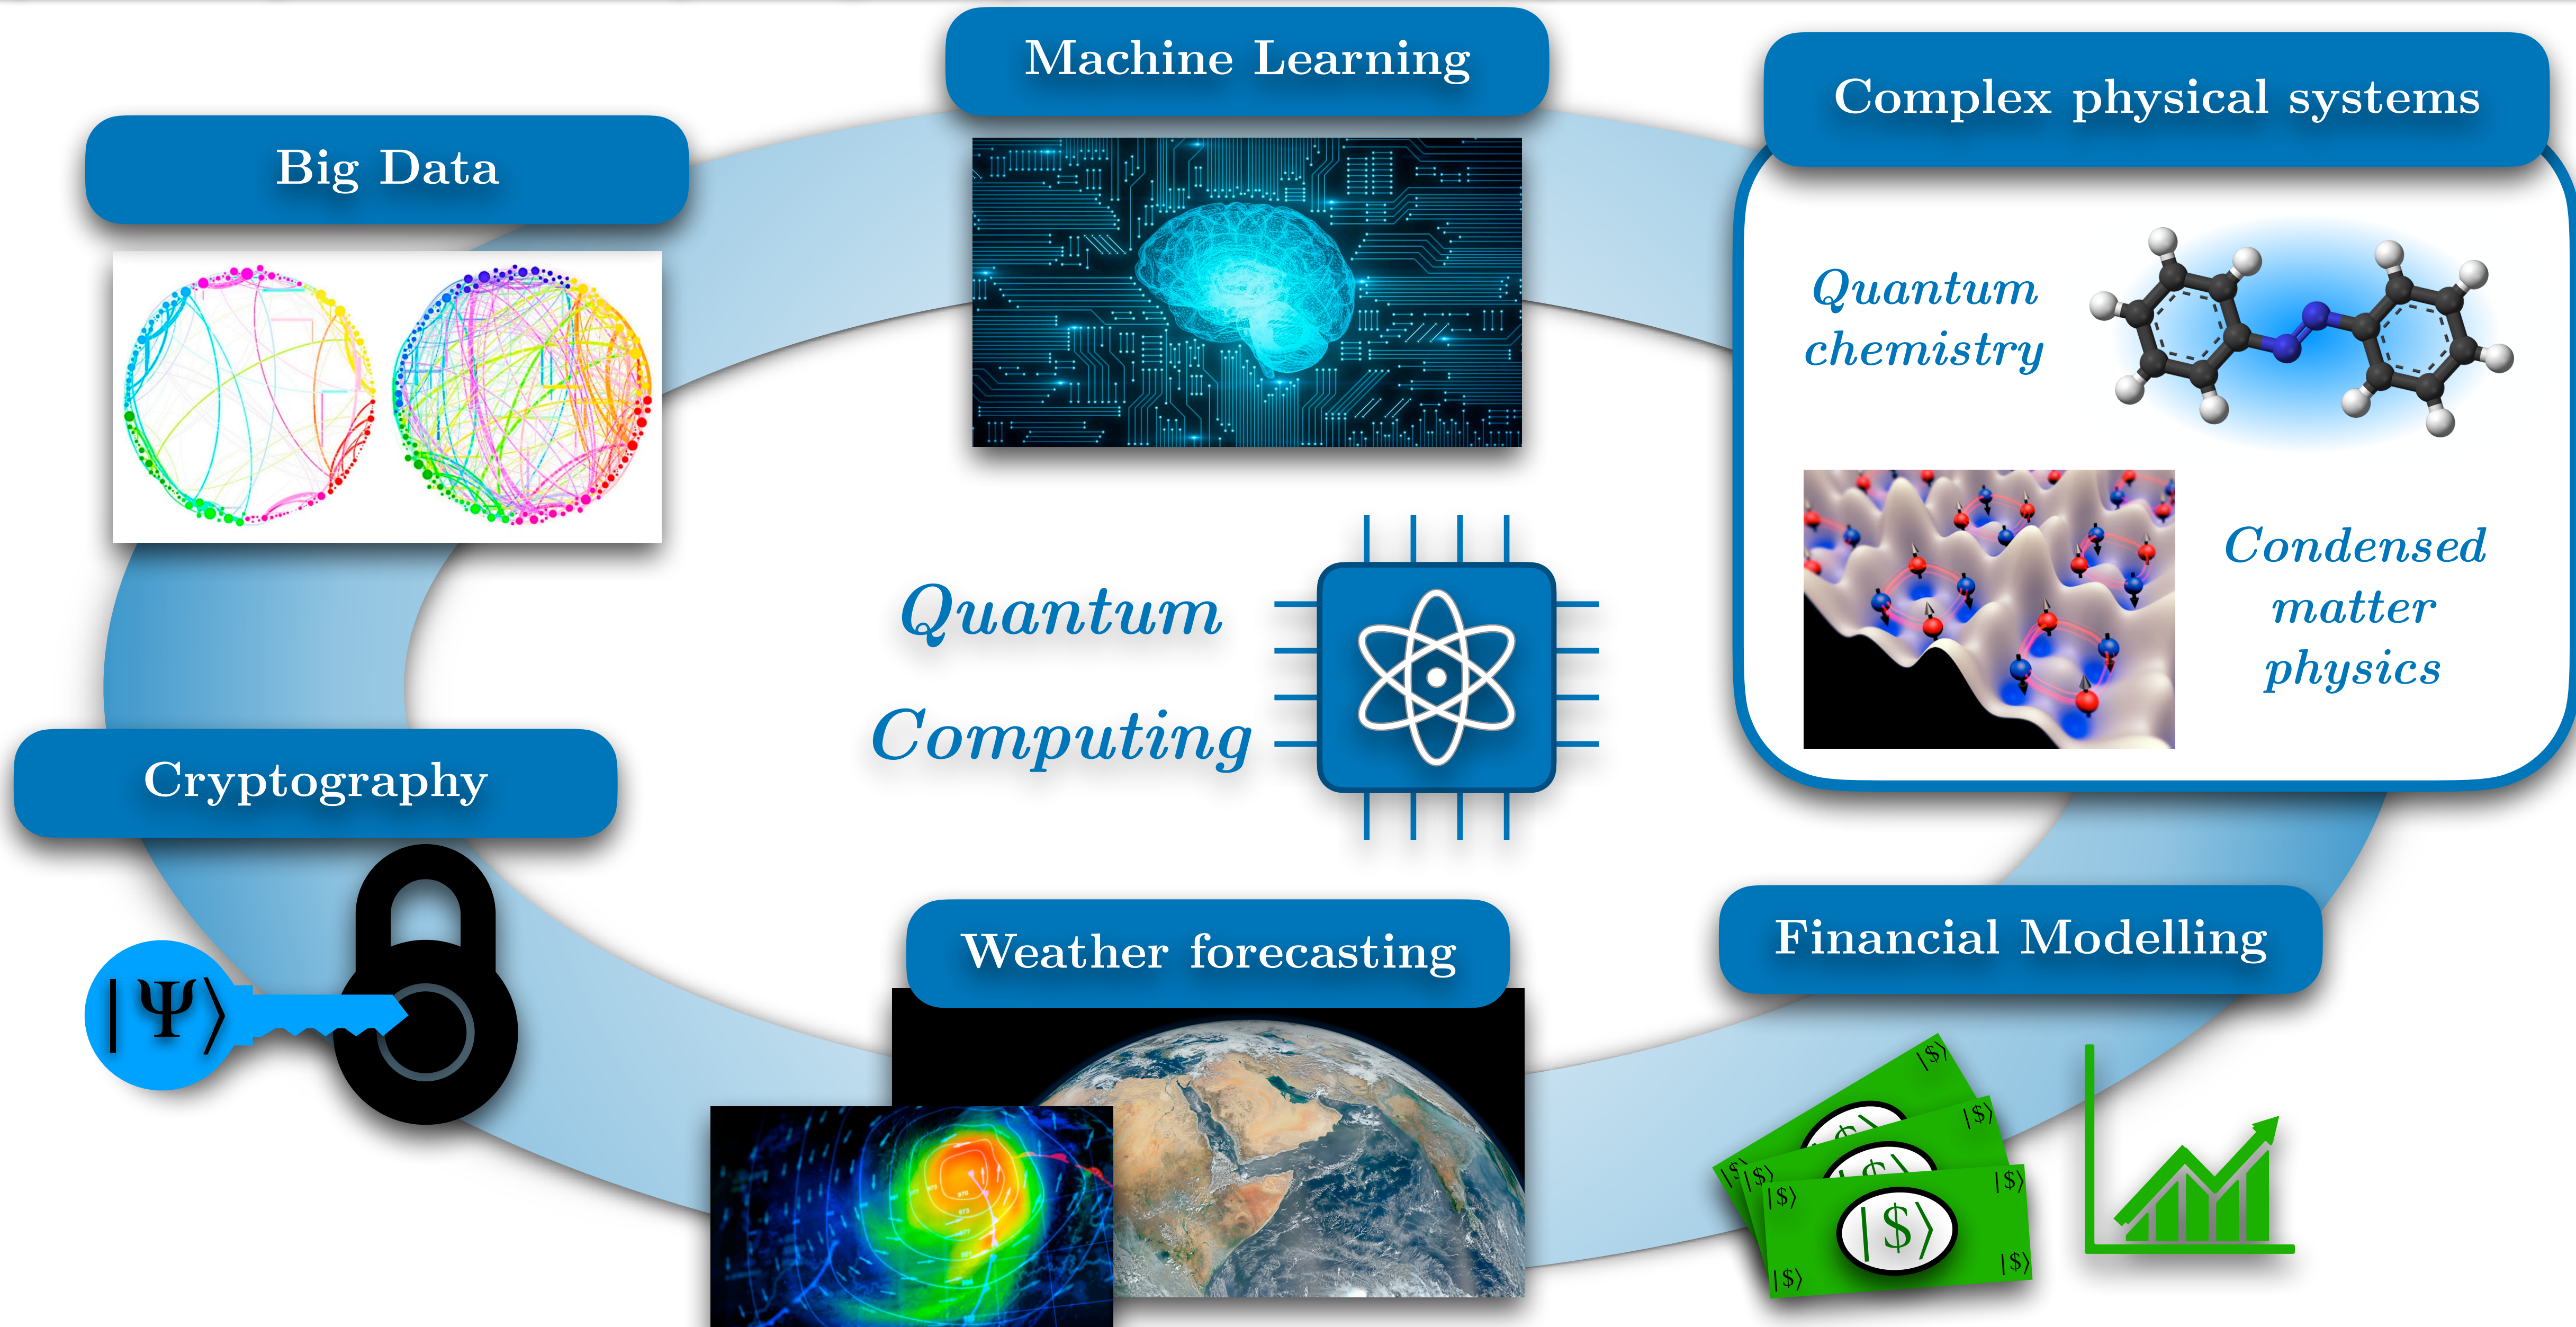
Machine Learning

Big Data

Complex physical systems

Quantum chemistry

Condensed matter physics

Quantum Computing

Cryptography

$|\Psi\rangle$

Weather forecasting

Financial Modelling

$|\$\rangle$ $|\$\rangle$ $|\$\rangle$ $|\$\rangle$ $|\$\rangle$ $|\$\rangle$ $|\$\rangle$ $|\$\rangle$ $|\$\rangle$